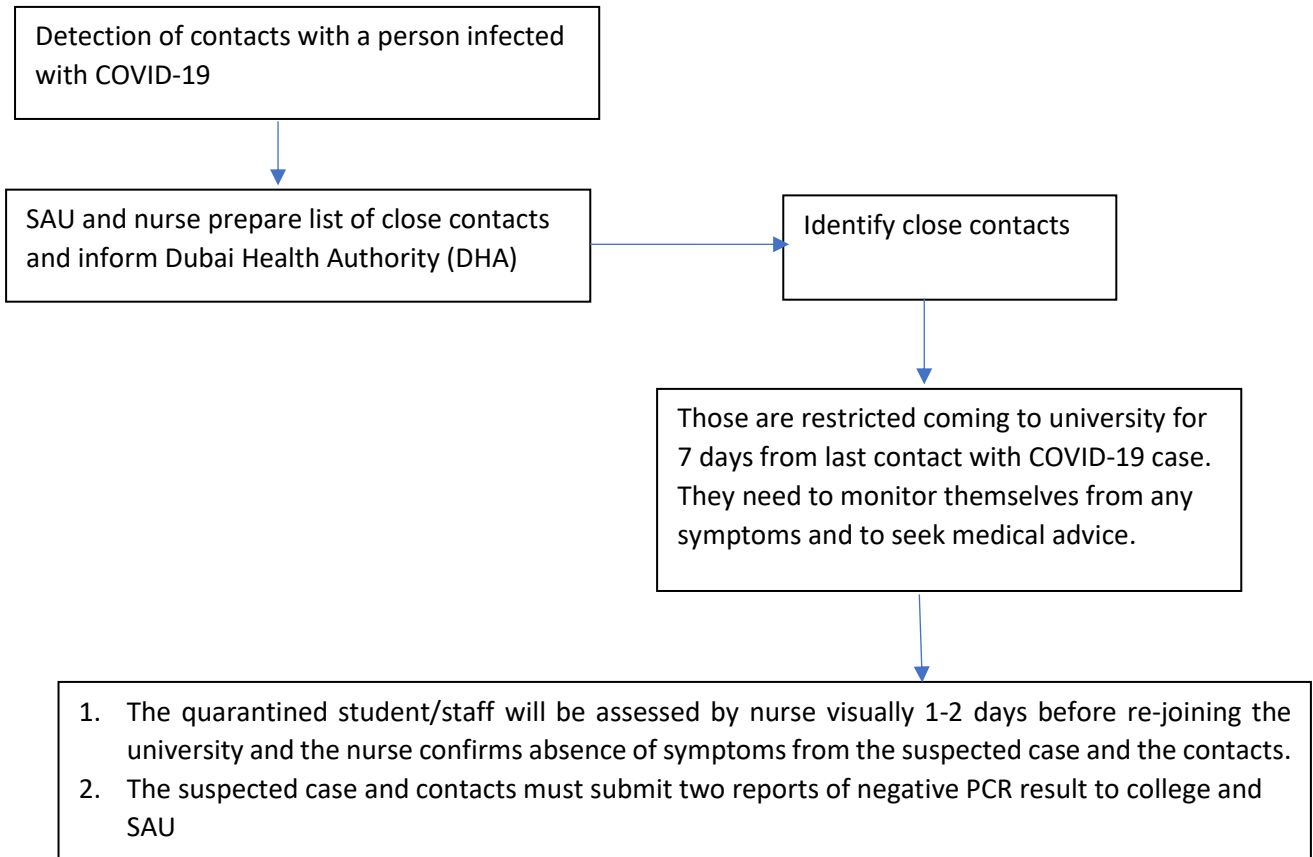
Detection of contacts with a person infected with COVID-19

SAU and nurse prepare list of close contacts and inform Dubai Health Authority (DHA)

Identify close contacts

Those are restricted coming to university for 7 days from last contact with COVID-19 case. They need to monitor themselves from any symptoms and to seek medical advice.

1. The quarantined student/staff will be assessed by nurse visually 1-2 days before re-joining the university and the nurse confirms absence of symptoms from the suspected case and the contacts.
2. The suspected case and contacts must submit two reports of negative PCR result to college and SAU